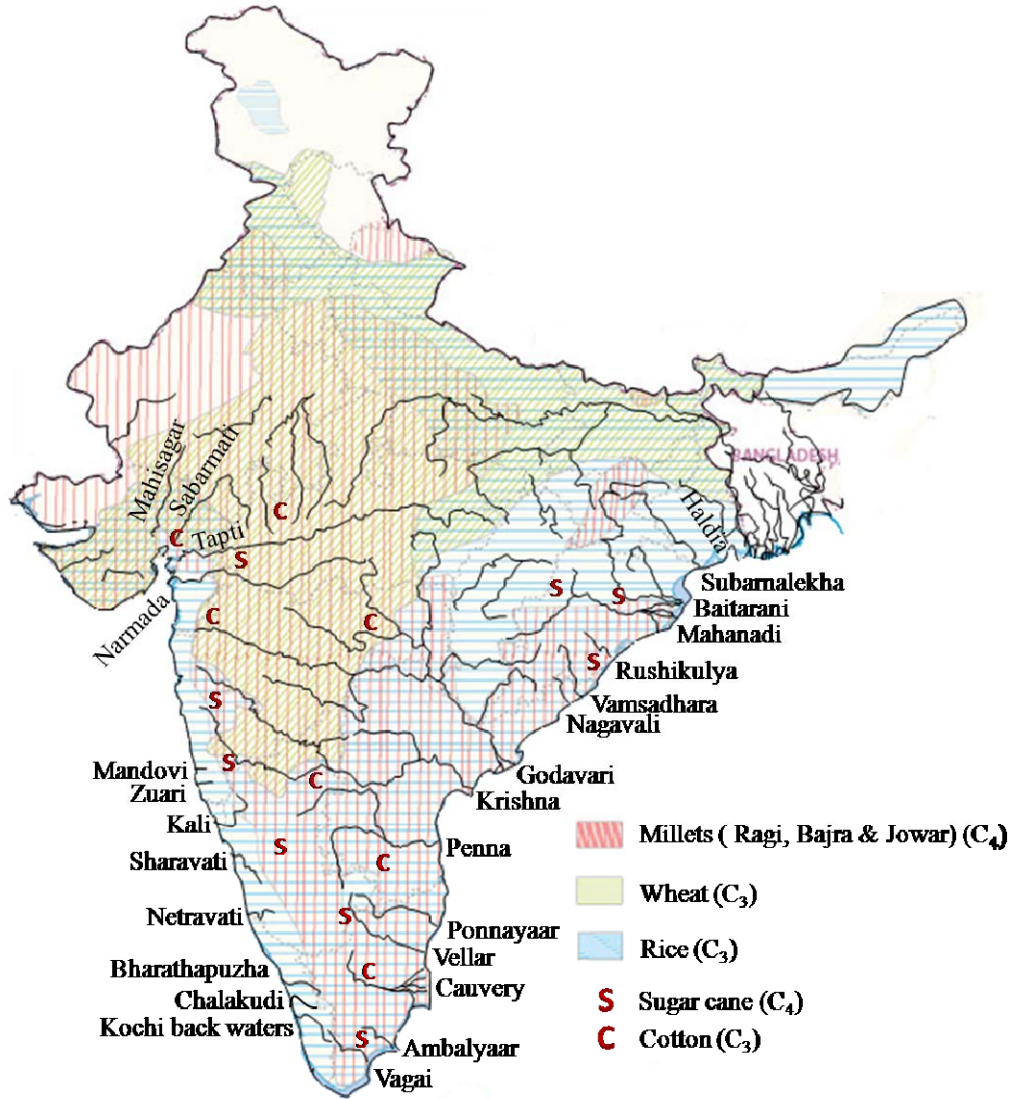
BANGLADESH
Mahisagar
Sabarmati
Tapti
Narmada
Haldia
C
C
S
C
C
S
S
S
S
S
C
S
C
S
C
S
Subarnalekha
Baitarani
Mahanadi
Rushikulya
Vamsadhara
Nagavali
Godavari
Krishna
Mandovi
Zuari
Kali
Sharavati
Netravati
Penna
Ponnayaar
Vellar
Bharathapuzha
Chalakudi
Kochi back waters
Cauvery
Ambalyaar
Vagai

Millets ( Ragi, Bajra & Jowar) ($C_4$)
Wheat ($C_3$)
Rice ($C_3$)
S Sugar cane ($C_4$)
C Cotton ($C_3$)